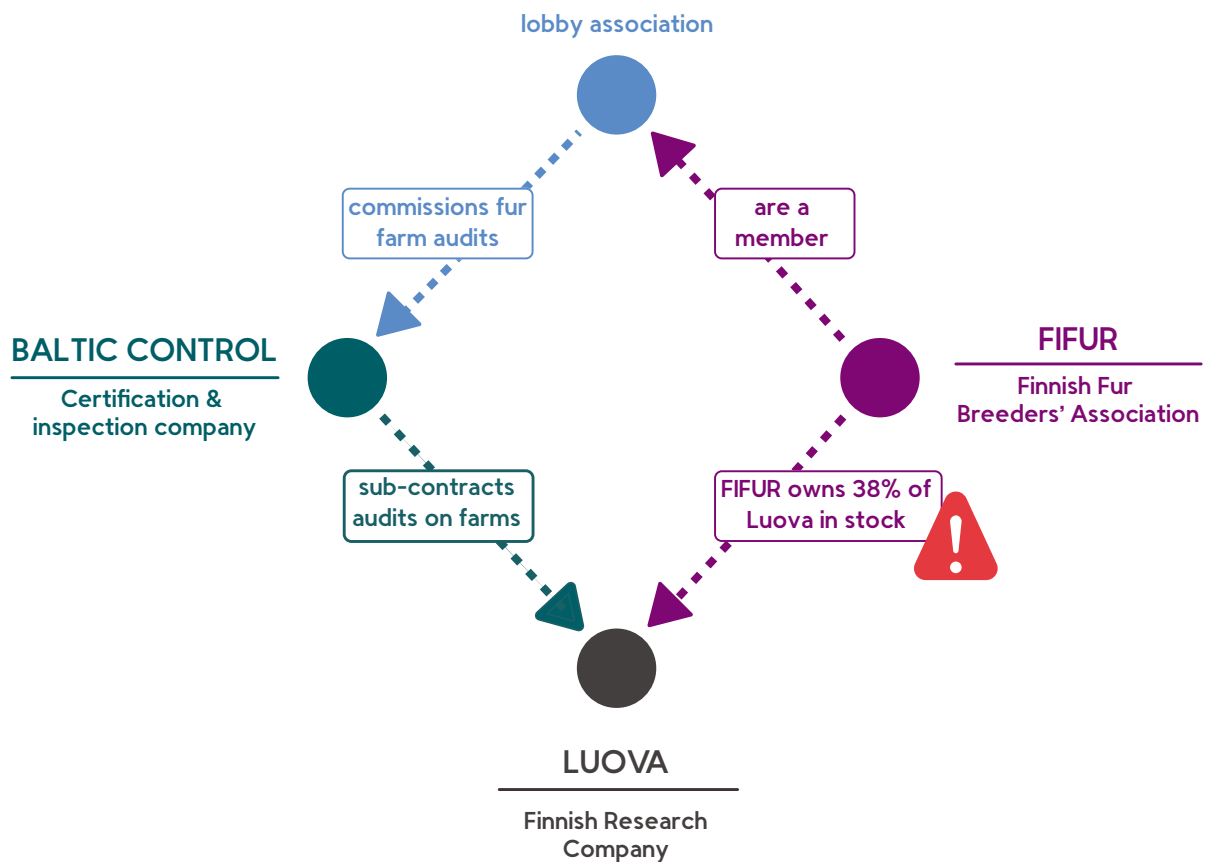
lobby association

commissions fur farm audits

are a member

BALTIC CONTROL

Certification & inspection company

FIFUR

Finnish Fur Breeders' Association

sub-contracts audits on farms

FIFUR owns 38% of Luova in stock

LUOVA

Finnish Research Company